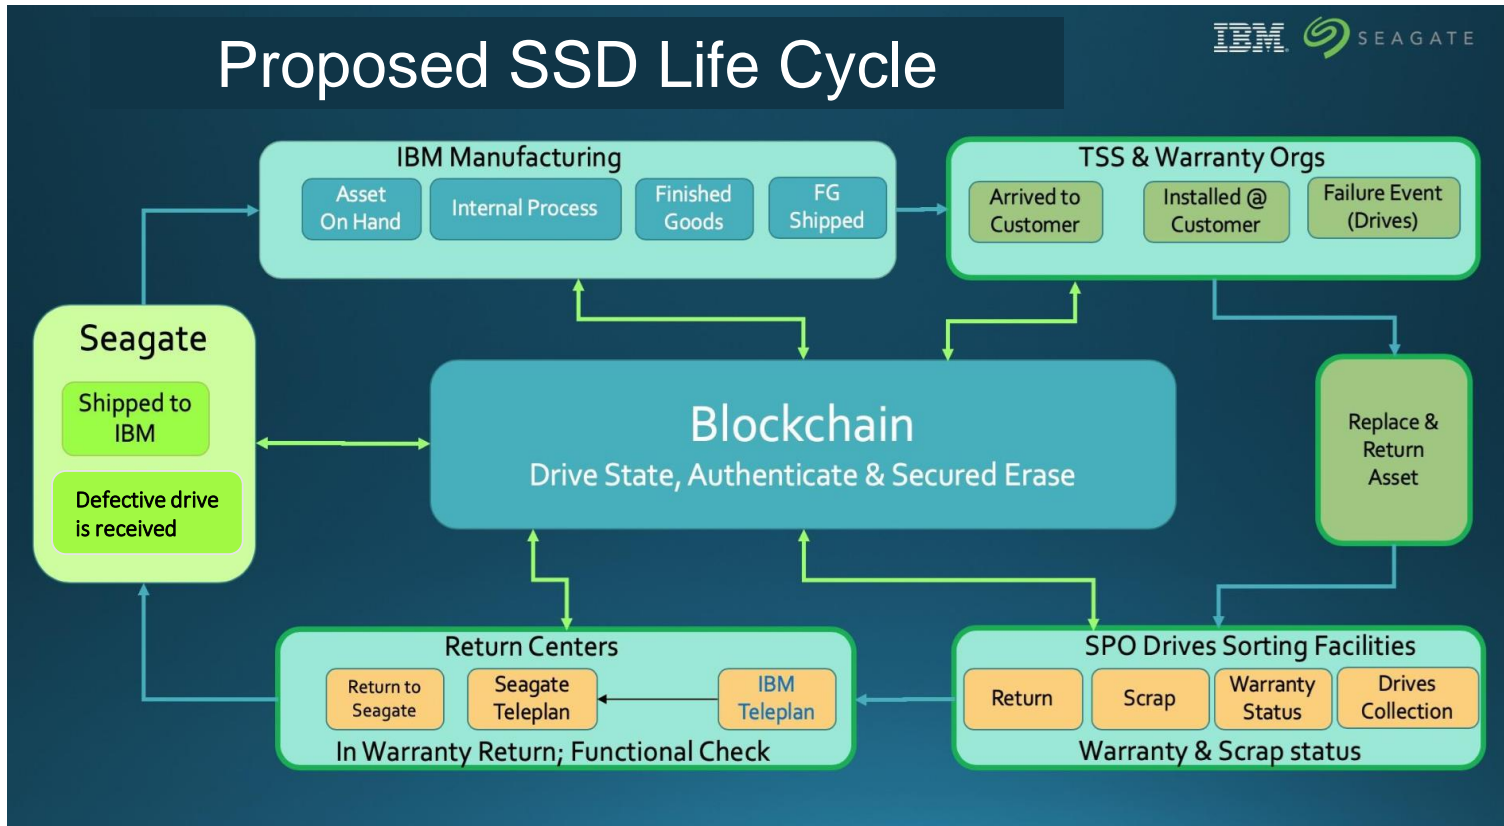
Proposed SSD Life Cycle

IBM SEAGATE

IBM Manufacturing

Asset On Hand

Internal Process

Finished Goods

FG Shipped

TSS & Warranty Orgs

Arrived to Customer

Installed @ Customer

Failure Event (Drives)

Seagate

Shipped to IBM

Defective drive is received

Blockchain

Drive State, Authenticate & Secured Erase

Replace & Return Asset

Return Centers

Return to Seagate

Seagate Teleplan

IBM Teleplan

In Warranty Return; Functional Check

SPO Drives Sorting Facilities

Return

Scrap

Warranty Status

Drives Collection

Warranty & Scrap status